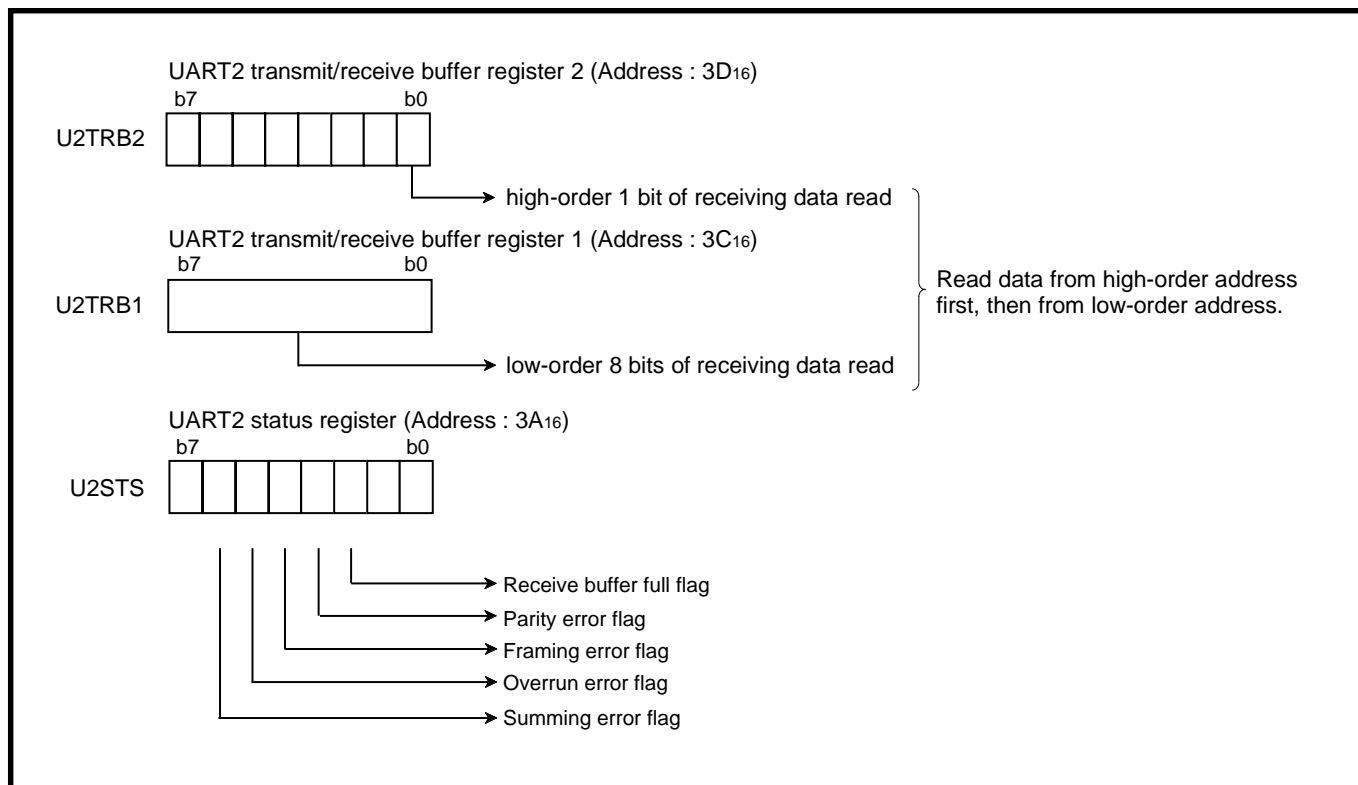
UART2 transmit/receive buffer register 2 (Address : $3D_{16}$)
b7 b0
U2TRB2

high-order 1 bit of receiving data read

UART2 transmit/receive buffer register 1 (Address : $3C_{16}$)
b7 b0
U2TRB1

low-order 8 bits of receiving data read

Read data from high-order address first, then from low-order address.

UART2 status register (Address : $3A_{16}$)
b7 b0
U2STS

Receive buffer full flag
Parity error flag
Framing error flag
Overrun error flag
Summing error flag